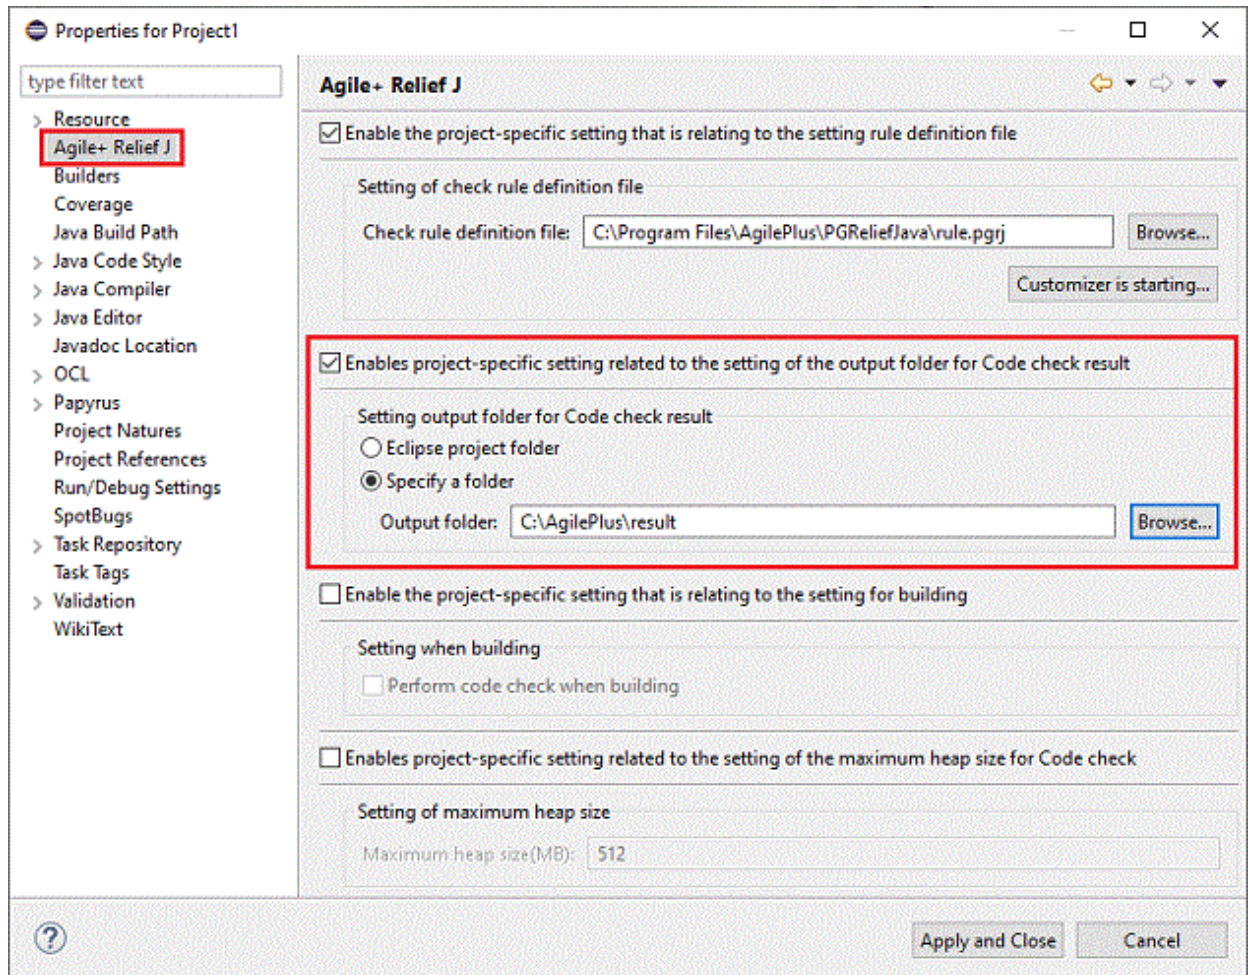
Properties for Project1

type filter text

Resource
Agile+ Relief J
Builders
Coverage
Java Build Path
Java Code Style
Java Compiler
Java Editor
Javadoc Location
OCL
Papyrus
Project Natures
Project References
Run/Debug Settings
SpotBugs
Task Repository
Task Tags
Validation
WikiText

Agile+ Relief J

Enable the project-specific setting that is relating to the setting rule definition file

Setting of check rule definition file
Check rule definition file: C:\Program Files\AgilePlus\PGReliefJava\rule.pgrj Browse...
Customizer is starting...

Enables project-specific setting related to the setting of the output folder for Code check result

Setting output folder for Code check result
Eclipse project folder
Specify a folder
Output folder: C:\AgilePlus\result Browse...

Enable the project-specific setting that is relating to the setting for building

Setting when building
Perform code check when building

Enables project-specific setting related to the setting of the maximum heap size for Code check

Setting of maximum heap size
Maximum heap size(MB): 512

?

Apply and Close
Cancel